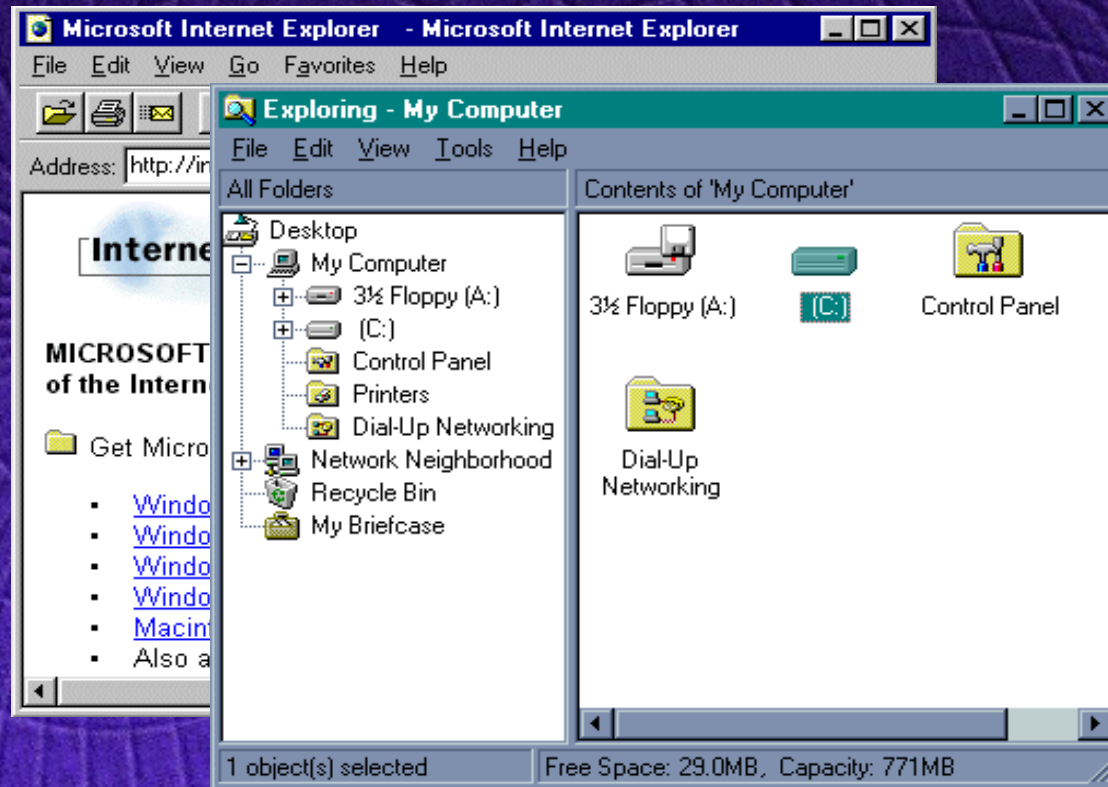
Microsoft Internet Explorer - Microsoft Internet Explorer
File Edit View Go Favorites Help
Address: http://in

Interne

MICROSOFT
of the Intern

Get Micro

- Windo
- Windo
- Windo
- Windo
- Macin
- Also a

Exploring - My Computer
File Edit View Tools Help
All Folders
Contents of 'My Computer'

Desktop
My Computer
3½ Floppy (A:)
(C:)
Control Panel
Printers
Dial-Up Networking
Network Neighborhood
Recycle Bin
My Briefcase

3½ Floppy (A:)
(C:)
Control Panel
Dial-Up Networking

1 object(s) selected
Free Space: 29.0MB, Capacity: 771MB